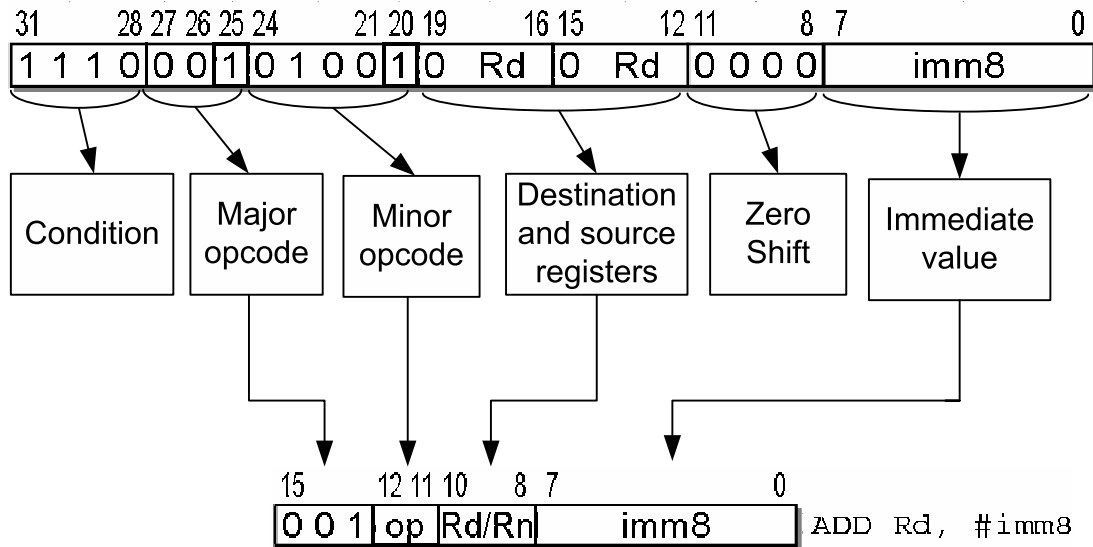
31 28 27 26 25 24 21 20 19 16 15 12 11 8 7 0

1 1 1 0 0 0 1 0 1 0 0 1 0 Rd 0 Rd 0 0 0 0 imm8

Condition

Major opcode

Minor opcode

Destination and source registers

Zero Shift

Immediate value

15 12 11 10 8 7 0

0 0 1 op Rd/Rn imm8

ADD Rd, #imm8